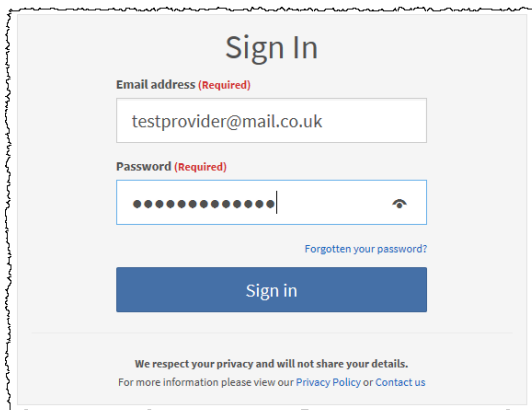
Sign In

Email address (Required)

testprovider@mail.co.uk

Password (Required)

•••••••••••••

Forgotten your password?

Sign in

We respect your privacy and will not share your details.

For more information please view our Privacy Policy or Contact us